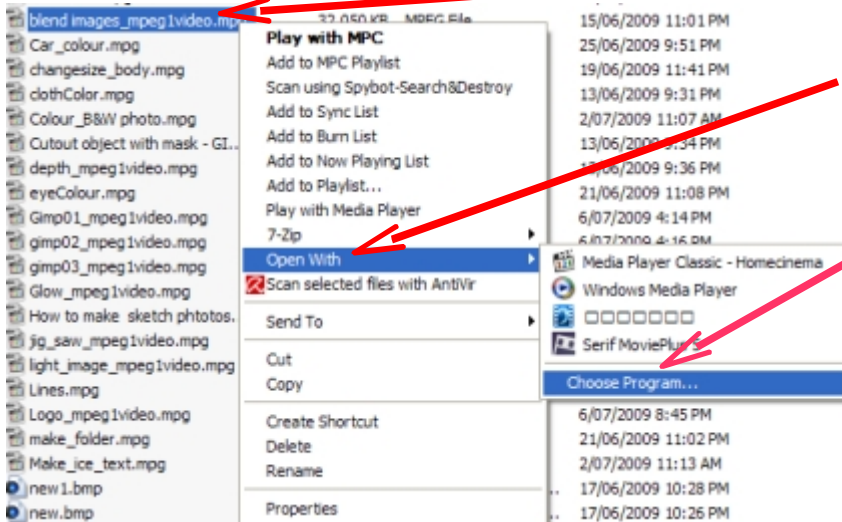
blend images_mpeg1video.mpg
Car_colour.mpg
changesize_body.mpg
clothColor.mpg
Colour_B&W photo.mpg
Cutout object with mask - GI...
depth_mpeg1video.mpg
eyeColour.mpg
Gimp01_mpeg1video.mpg
gimp02_mpeg1video.mpg
gimp03_mpeg1video.mpg
Glow_mpeg1video.mpg
How to make sketch phtotos.
jig_saw_mpeg1video.mpg
light_image_mpeg1video.mpg
Lines.mpg
Logo_mpeg1video.mpg
make_folder.mpg
Make_ice_text.mpg
new1.bmp
new.bmp

32,050 KB MPEG File

15/06/2009 11:01 PM
25/06/2009 9:51 PM
19/06/2009 11:41 PM
13/06/2009 9:31 PM
2/07/2009 11:07 AM
13/06/2009 9:34 PM
17/06/2009 9:36 PM
21/06/2009 11:08 PM
6/07/2009 4:14 PM
6/07/2009 4:16 PM
6/07/2009 8:45 PM
21/06/2009 11:02 PM
2/07/2009 11:13 AM
17/06/2009 10:28 PM
17/06/2009 10:26 PM

Play with MPC
Add to MPC Playlist
Scan using Spybot-Search&Destroy
Add to Sync List
Add to Burn List
Add to Now Playing List
Add to Playlist...
Play with Media Player
7-Zip
Open With
Scan selected files with AntiVir
Send To
Cut
Copy
Create Shortcut
Delete
Rename
Properties

Media Player Classic - Homecinema
Windows Media Player
□□□□□□□
Serif MoviePlus 3
Choose Program...